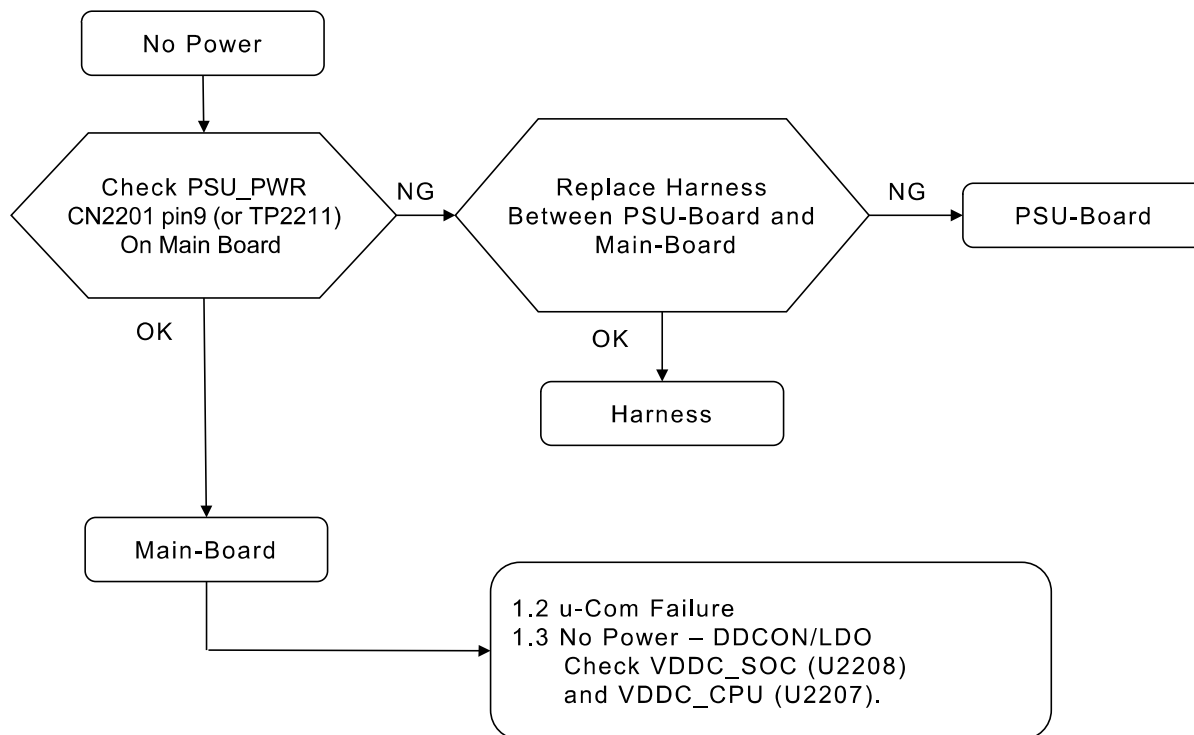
No Power

Check PSU_PWR
CN2201 pin9 (or TP2211)
On Main Board

NG

Replace Harness
Between PSU-Board and
Main-Board

NG

PSU-Board

OK

OK

Harness

Main-Board

1.2 u-Com Failure
1.3 No Power – DDCON/LDO
Check VDDC_SOC (U2208)
and VDDC_CPU (U2207).